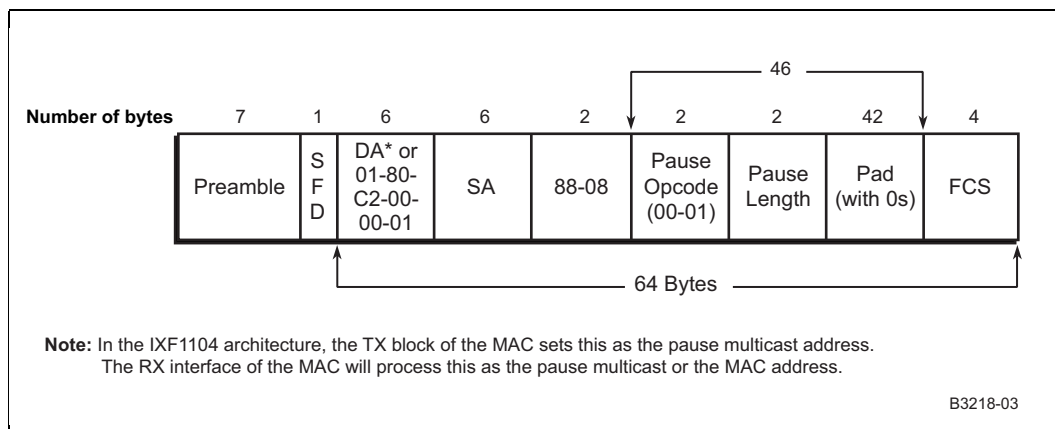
46

| Number of bytes | 7 | 1 | 6 | 6 | 2 | 2 | 2 | 42 | 4 |
|---|---|---|---|---|---|---|---|---|---|
| | Preamble | S F D | DA* or 01-80-C2-00-00-01 | SA | 88-08 | Pause Opcode (00-01) | Pause Length | Pad (with 0s) | FCS |

64 Bytes

**Note:** In the IXF1104 architecture, the TX block of the MAC sets this as the pause multicast address. The RX interface of the MAC will process this as the pause multicast or the MAC address.

B3218-03